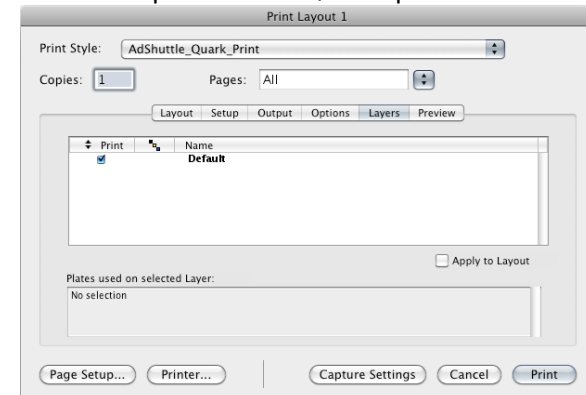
Print Layout 1

Print Style: AdShuttle_Quark_Print

Copies: 1

Pages: All

Layout | Setup | Output | Options | Layers | Preview

| Print | | Name |
|---|---|---|
| ✓ | | Default |

Apply to Layout

Plates used on selected Layer:

No selection

Page Setup... | Printer... | Capture Settings | Cancel | Print